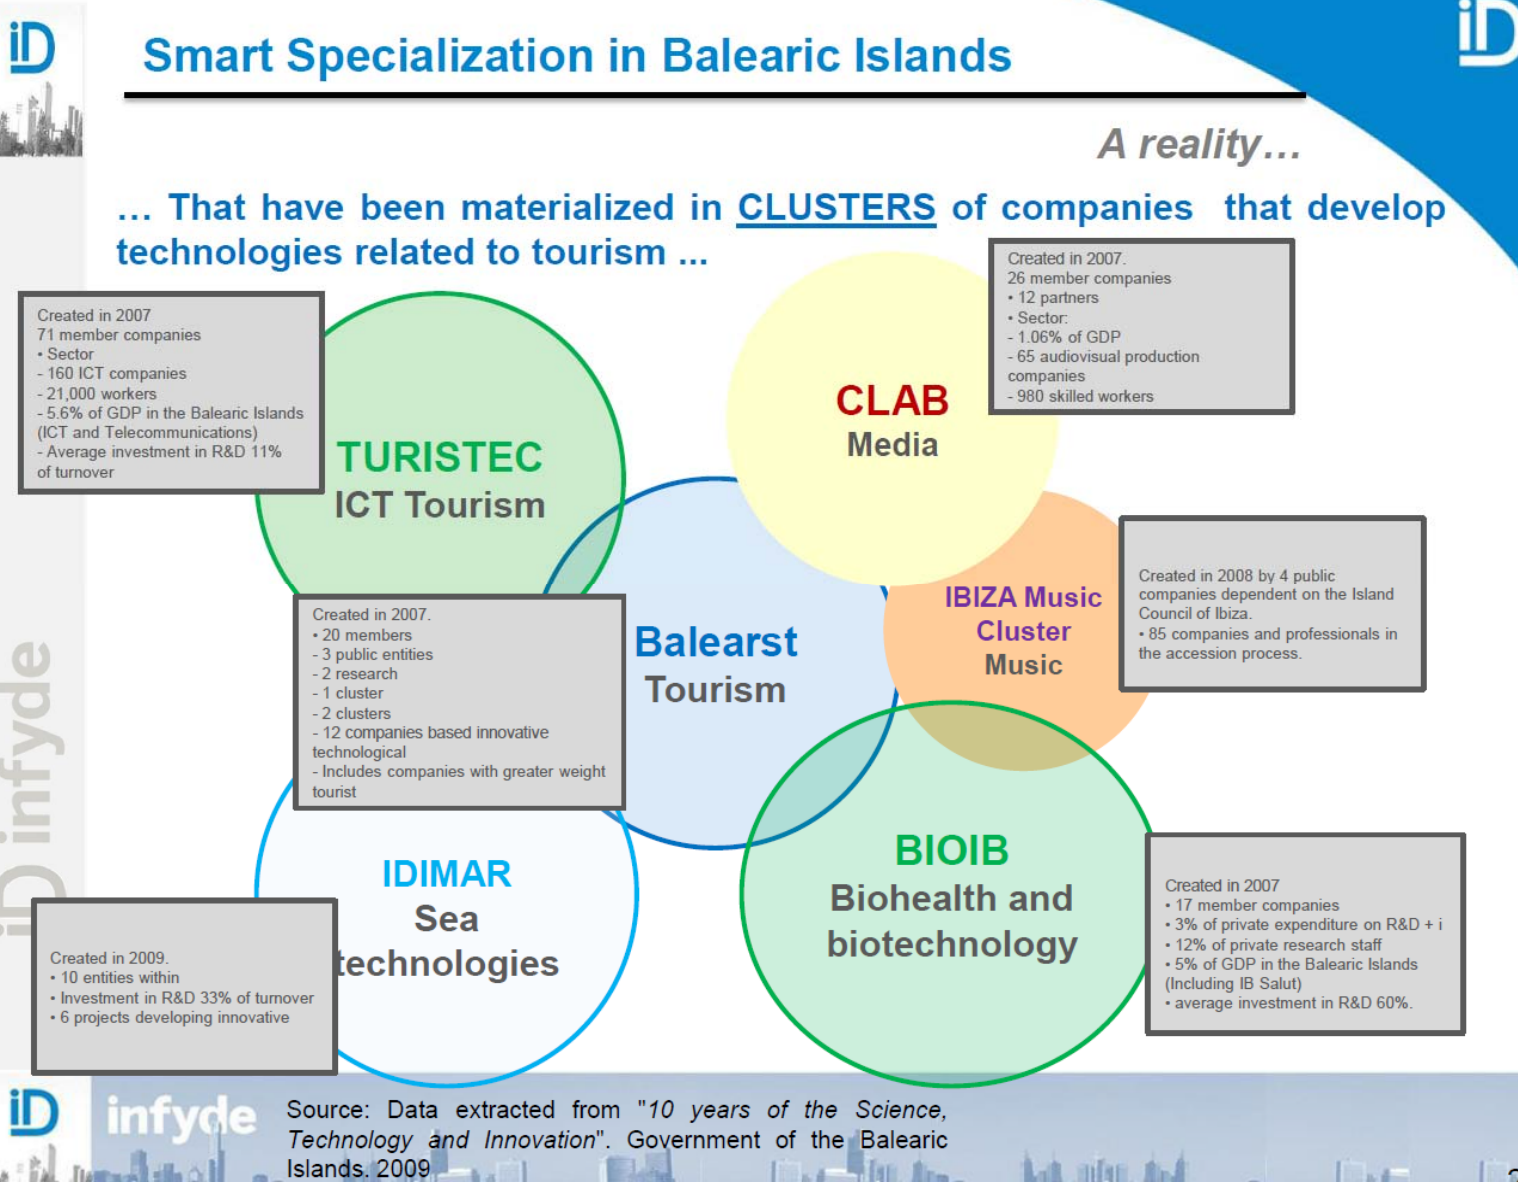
iD

Smart Specialization in Balearic Islands

iD

A reality…

… That have been materialized in CLUSTERS of companies that develop technologies related to tourism …

Created in 2007
71 member companies
• Sector
- 160 ICT companies
- 21,000 workers
- 5.6% of GDP in the Balearic Islands (ICT and Telecommunications)
- Average investment in R&D 11% of turnover

TURISTEC
ICT Tourism

CLAB
Media

Created in 2007.
26 member companies
• 12 partners
• Sector:
- 1.06% of GDP
- 65 audiovisual production companies
- 980 skilled workers

Created in 2007.
• 20 members
- 3 public entities
- 2 research
- 1 cluster
- 2 clusters
- 12 companies based innovative technological
- Includes companies with greater weight tourist

Balearst
Tourism

IBIZA Music
Cluster
Music

Created in 2008 by 4 public companies dependent on the Island Council of Ibiza.
• 85 companies and professionals in the accession process.

IDIMAR
Sea
technologies

BIOIB
Biohealth and
biotechnology

Created in 2009.
• 10 entities within
• Investment in R&D 33% of turnover
• 6 projects developing innovative

Created in 2007
• 17 member companies
• 3% of private expenditure on R&D + i
• 12% of private research staff
• 5% of GDP in the Balearic Islands (Including IB Salut)
• average investment in R&D 60%.

iD infyde

iD infyde

Source: Data extracted from "10 years of the Science, Technology and Innovation". Government of the Balearic Islands. 2009